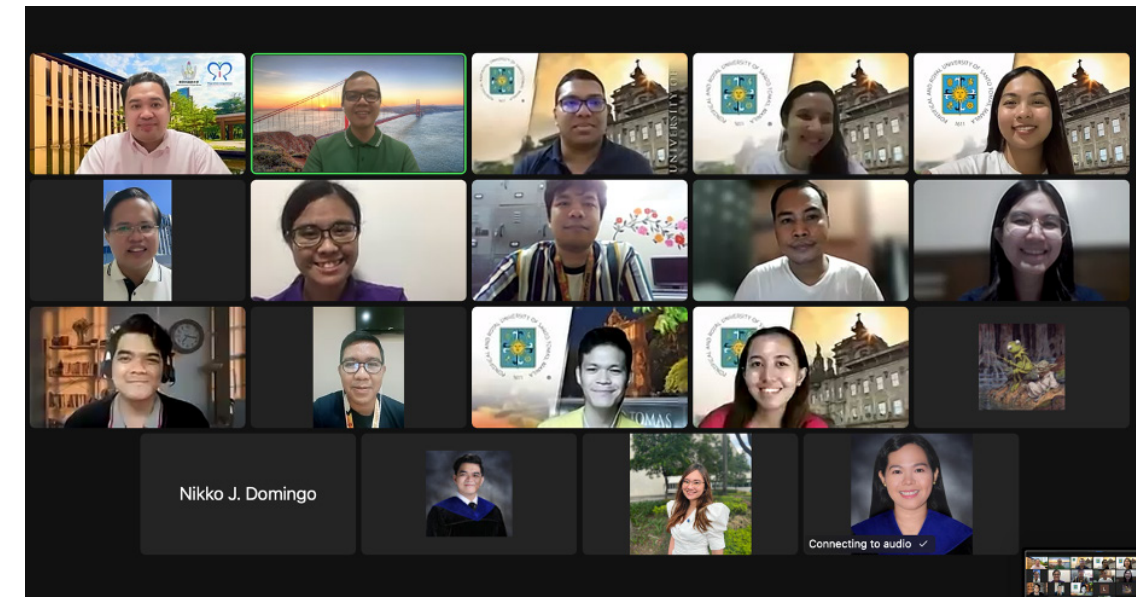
PONTIFICAL AND ROYAL UNIVERSITY OF SANTO TOMAS, MANILA

PONTIFICAL AND ROYAL UNIVERSITY OF SANTO TOMAS, MANILA

1611

PONTIFICAL AND ROYAL UNIVERSITY OF SANTO TOMAS, MANILA

1611

TOMAS

PONTIFICAL AND ROYAL UNIVERSITY OF SANTO TOMAS, MANILA

Nikko J. Domingo

Connecting to audio ✓